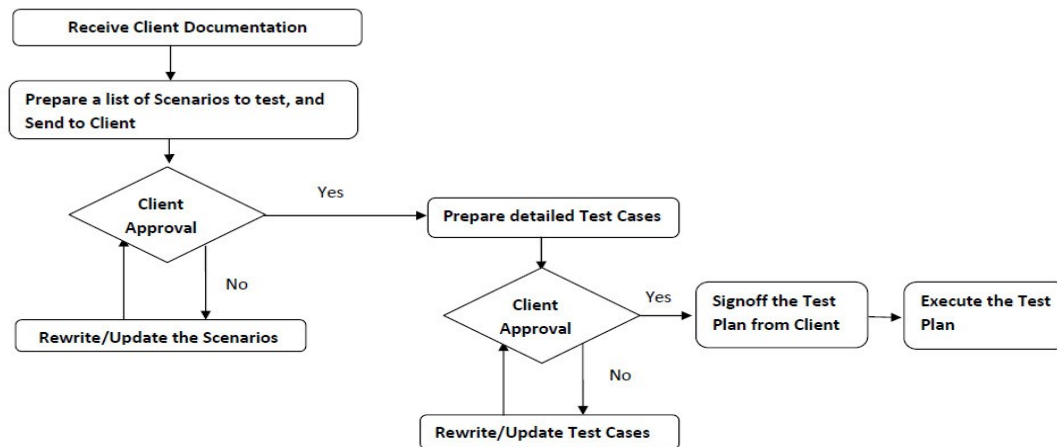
Receive Client Documentation

Prepare a list of Scenarios to test, and Send to Client

Client Approval

Yes

No

Rewrite/Update the Scenarios

Prepare detailed Test Cases

Client Approval

Yes

No

Rewrite/Update Test Cases

Signoff the Test Plan from Client

Execute the Test Plan